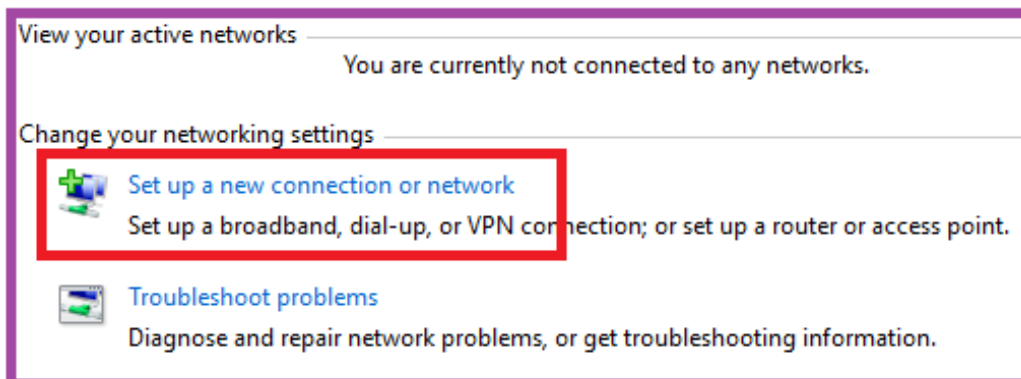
View your active networks

You are currently not connected to any networks.

Change your networking settings

Set up a new connection or network

Set up a broadband, dial-up, or VPN connection; or set up a router or access point.

Troubleshoot problems

Diagnose and repair network problems, or get troubleshooting information.